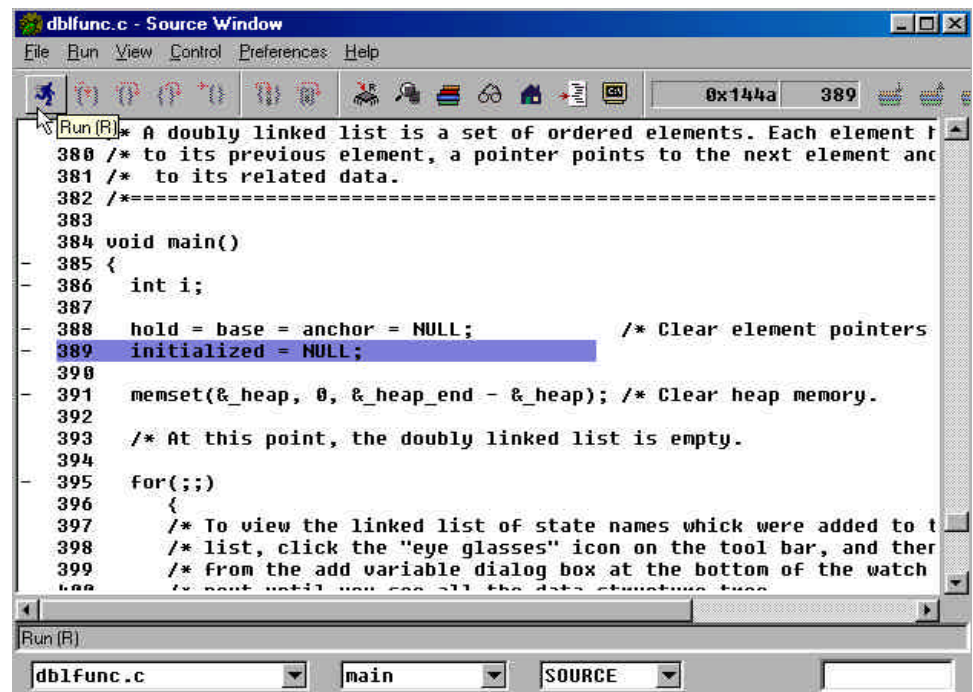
dblfunc.c - Source Window

File Run View Control Preferences Help

0x144a 389

Run (R)

* A doubly linked list is a set of ordered elements. Each element h
380 /* to its previous element, a pointer points to the next element anc
381 /*  to its related data.
382 /*==========================================================
383
384 void main()
385 {
386   int i;
387
388   hold = base = anchor = NULL;           /* Clear element pointers
389   initialized = NULL;
390
391   memset(&_heap, 0, &_heap_end - &_heap); /* Clear heap memory.
392
393   /* At this point, the doubly linked list is empty.
394
395   for(;;)
396      {
397      /* To view the linked list of state names whick were added to t
398      /* list, click the "eye glasses" icon on the tool bar, and ther
399      /* from the add variable dialog box at the bottom of the watch
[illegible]

Run (R)

dblfunc.c main SOURCE